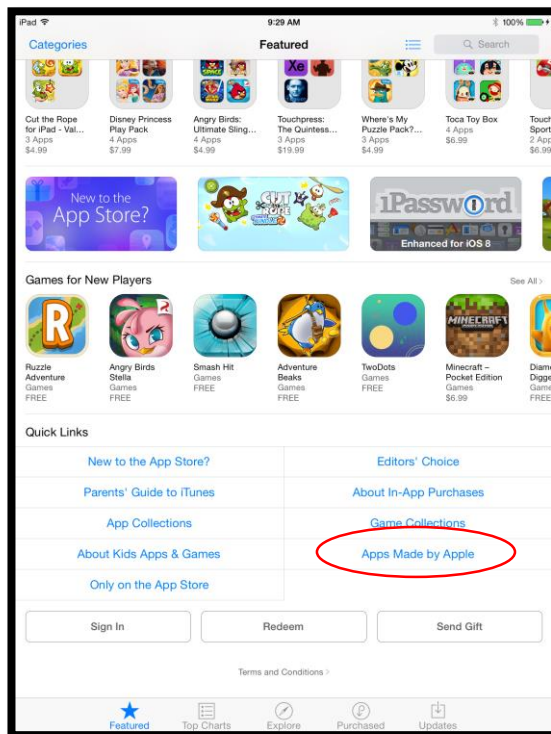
iPad 9:29 AM 100%

Categories Featured Search

Cut the Rope for iPad - Val... 3 Apps $4.99

Disney Princess Play Pack 4 Apps $7.99

Angry Birds: Ultimate Sling... 4 Apps $4.99

Touchpress: The Quintess... 3 Apps $19.99

Where's My Puzzle Pack?... 3 Apps $4.99

Toca Toy Box 4 Apps $6.99

Touch Sport 2 App $6.9

New to the App Store?

Cut the Rope

1Password

Enhanced for iOS 8

Games for New Players See All >

Ruzzle Adventure Games FREE

Angry Birds Stella Games FREE

Smash Hit Games FREE

Adventure Beaks Games FREE

TwoDots Games FREE

Minecraft – Pocket Edition Games $6.99

Diam Digge Game FREE

Quick Links

New to the App Store?

Editors' Choice

Parents' Guide to iTunes

About In-App Purchases

App Collections

Game Collections

About Kids Apps & Games

Apps Made by Apple

Only on the App Store

Sign In

Redeem

Send Gift

Terms and Conditions >

Featured Top Charts Explore Purchased Updates